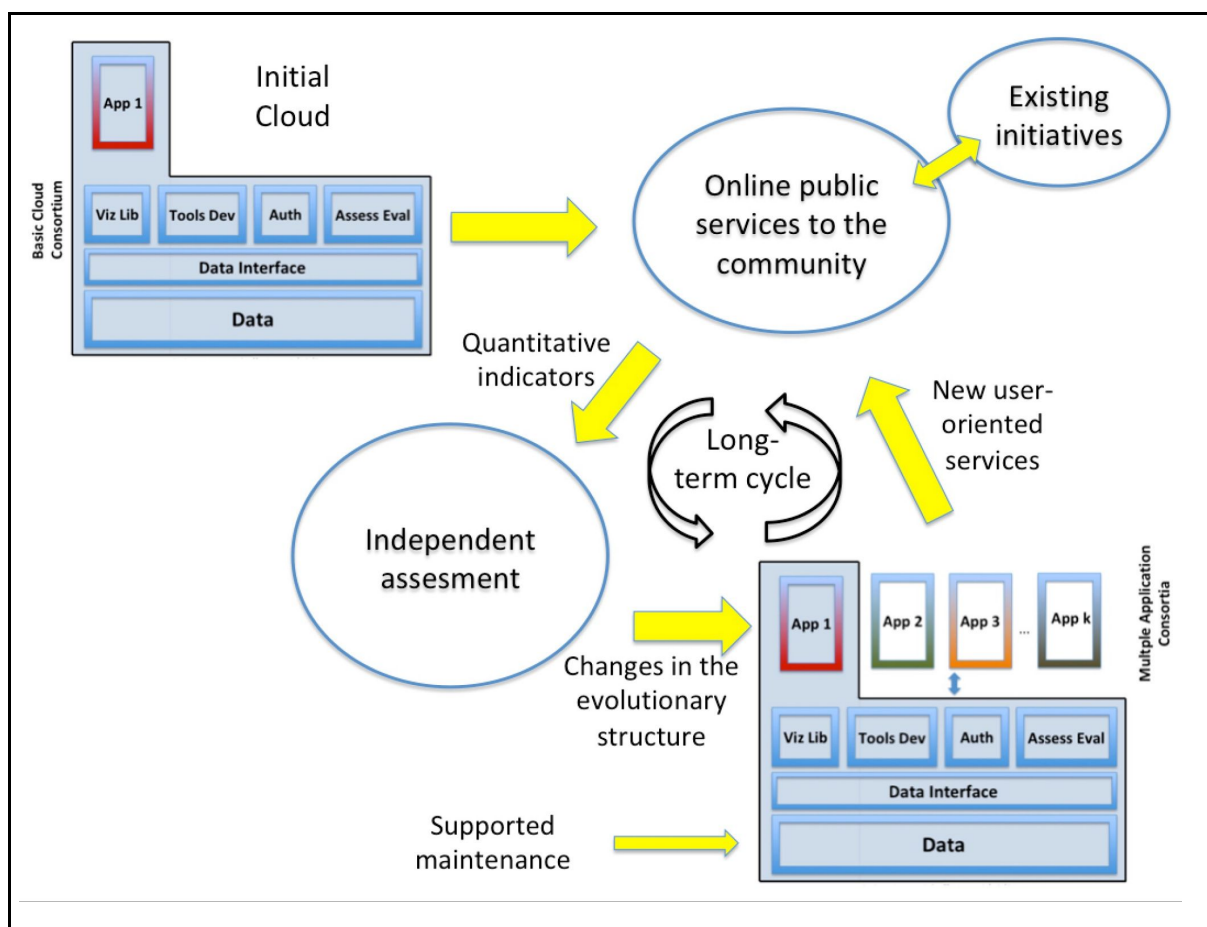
Basic Cloud Consortium

App 1

Initial Cloud

Viz Lib

Tools Dev

Auth

Assess Eval

Data Interface

Data

Existing initiatives

Online public services to the community

Quantitative indicators

Long-term cycle

New user-oriented services

Independent assesment

Multple Application Consortia

App 1

App 2

App 3

...

App k

Changes in the evolutionary structure

Viz Lib

Tools Dev

Auth

Assess Eval

Data Interface

Supported maintenance

Data